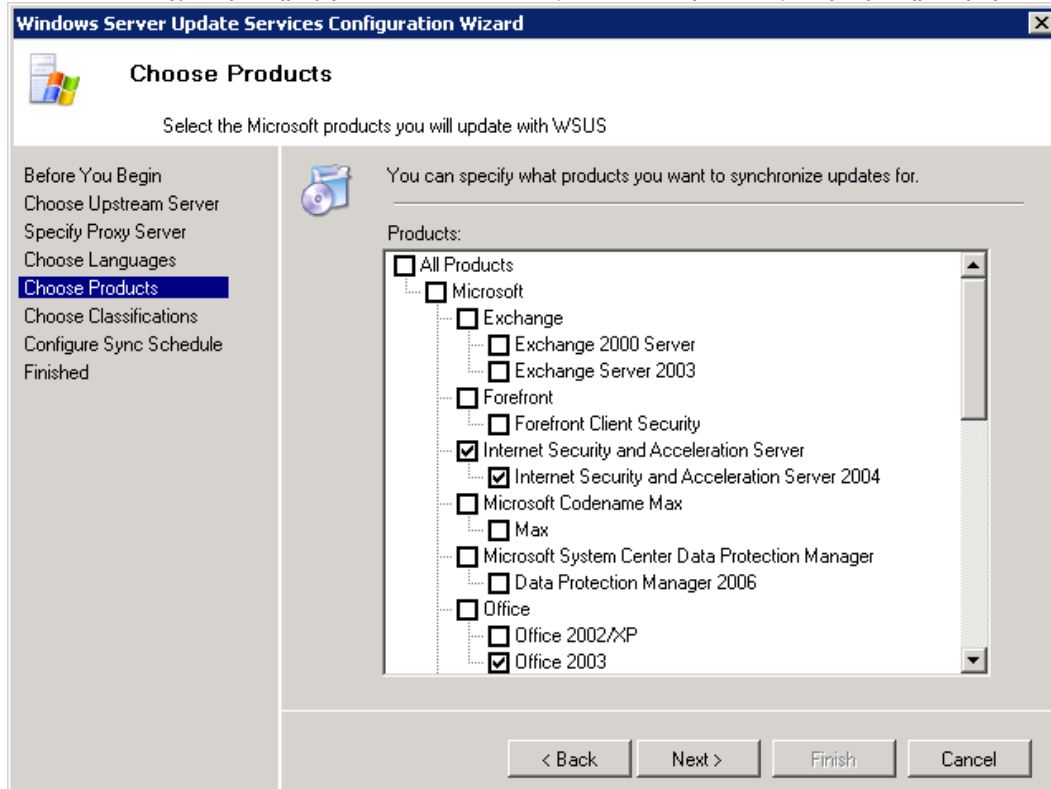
Windows Server Update Services Configuration Wizard

Choose Products

Select the Microsoft products you will update with WSUS

Before You Begin
Choose Upstream Server
Specify Proxy Server
Choose Languages
Choose Products
Choose Classifications
Configure Sync Schedule
Finished

You can specify what products you want to synchronize updates for.

Products:

All Products
Microsoft
Exchange
Exchange 2000 Server
Exchange Server 2003
Forefront
Forefront Client Security
Internet Security and Acceleration Server
Internet Security and Acceleration Server 2004
Microsoft Codename Max
Max
Microsoft System Center Data Protection Manager
Data Protection Manager 2006
Office
Office 2002/XP
Office 2003

< Back
Next >
Finish
Cancel